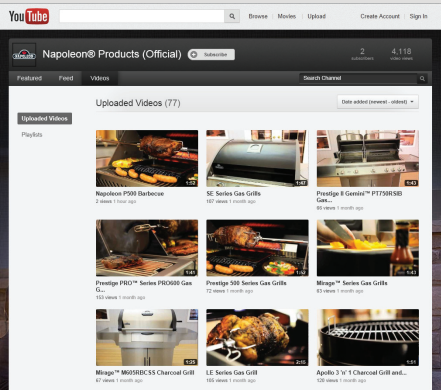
YouTube

Browse | Movies | Upload

Create Account | Sign In

Napoleon® Products (Official)

Subscribe

2 subscribers

4,118 video views

Featured | Feed | Videos

Search Channel

Uploaded Videos

Playlists

Uploaded Videos (77)

Date added (newest - oldest)

1:52
Napoleon P500 Barbecue
2 views 1 hour ago

1:47
SE Series Gas Grills
167 views 1 month ago

Prestige II Gemini™ PT750RSIB Gas...
95 views 1 month ago

1:41
Prestige PRO™ Series PRO600 Gas G...
153 views 1 month ago

Prestige 500 Series Gas Grills
72 views 1 month ago

1:43
Mirage™ Series Gas Grills
63 views 1 month ago

1:25
Mirage™ M605RBCSS Charcoal Grill
67 views 1 month ago

2:15
LE Series Gas Grill
165 views 1 month ago

1:51
Apollo 3 'n' 1 Charcoal Grill and...
126 views 1 month ago